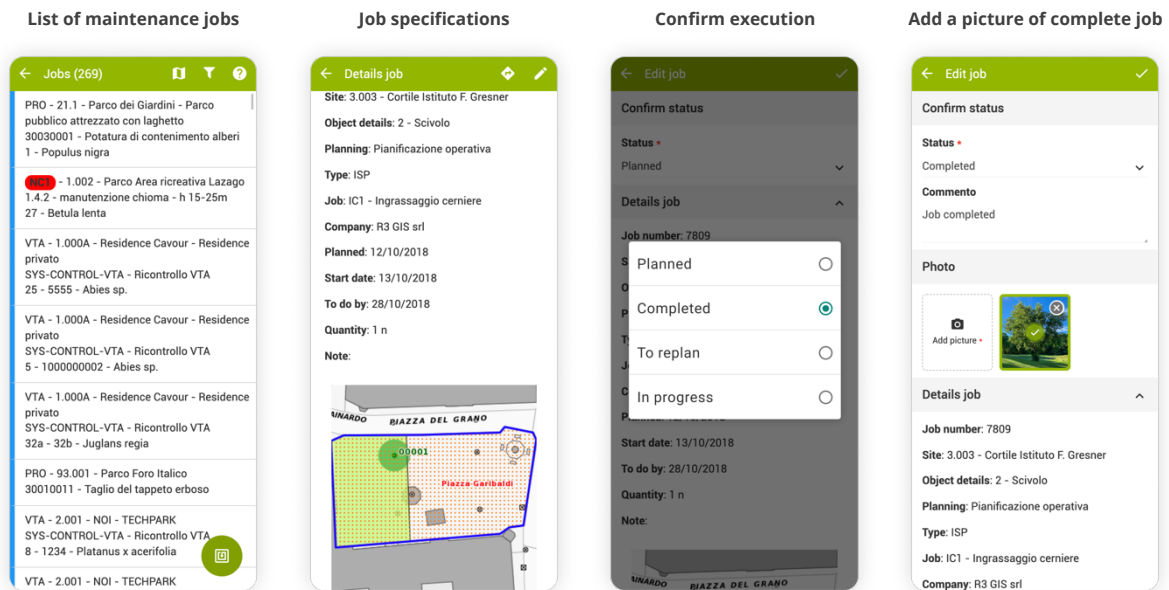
List of maintenance jobs

Jobs (269)

PRO - 21.1 - Parco dei Giardini - Parco pubblico attrezzato con laghetto
30030001 - Potatura di contenimento alberi
1 - Populus nigra

NC1 - 1.002 - Parco Area ricreativa Lazago
1.4.2 - manutenzione chioma - h 15-25m
27 - Betula lenta

VTA - 1.000A - Residence Cavour - Residence privato
SYS-CONTROL-VTA - Ricontrollo VTA
25 - 5555 - Abies sp.

VTA - 1.000A - Residence Cavour - Residence privato
SYS-CONTROL-VTA - Ricontrollo VTA
5 - 1000000002 - Abies sp.

VTA - 1.000A - Residence Cavour - Residence privato
SYS-CONTROL-VTA - Ricontrollo VTA
32a - 32b - Juglans regia

PRO - 93.001 - Parco Foro Italico
30010011 - Taglio del tappeto erboso

VTA - 2.001 - NOI - TECHPARK
SYS-CONTROL-VTA - Ricontrollo VTA
8 - 1234 - Platanus x acerifolia

VTA - 2.001 - NOI - TECHPARK

Job specifications

Details job

Site: 3.003 - Cortile Istituto F. Gresner
Object details: 2 - Scivolo
Planning: Pianificazione operativa
Type: ISP
Job: IC1 - Ingrassaggio cerniere
Company: R3 GIS srl
Planned: 12/10/2018
Start date: 13/10/2018
To do by: 28/10/2018
Quantity: 1 n
Note:

NARDO PIAZZA DEL GRANO
00001
Piazza Garibaldi

Confirm execution

Edit job
Confirm status
Status *
Planned
Details job
Job number: 7809
Planned
Completed
To replan
In progress
Start date: 13/10/2018
To do by: 28/10/2018
Quantity: 1 n
Note:
NARDO PIAZZA DEL GRANO

Add a picture of complete job

Edit job
Confirm status
Status *
Completed
Commento
Job completed
Photo
Add picture *
Details job
Job number: 7809
Site: 3.003 - Cortile Istituto F. Gresner
Object details: 2 - Scivolo
Planning: Pianificazione operativa
Type: ISP
Job: IC1 - Ingrassaggio cerniere
Company: R3 GIS srl